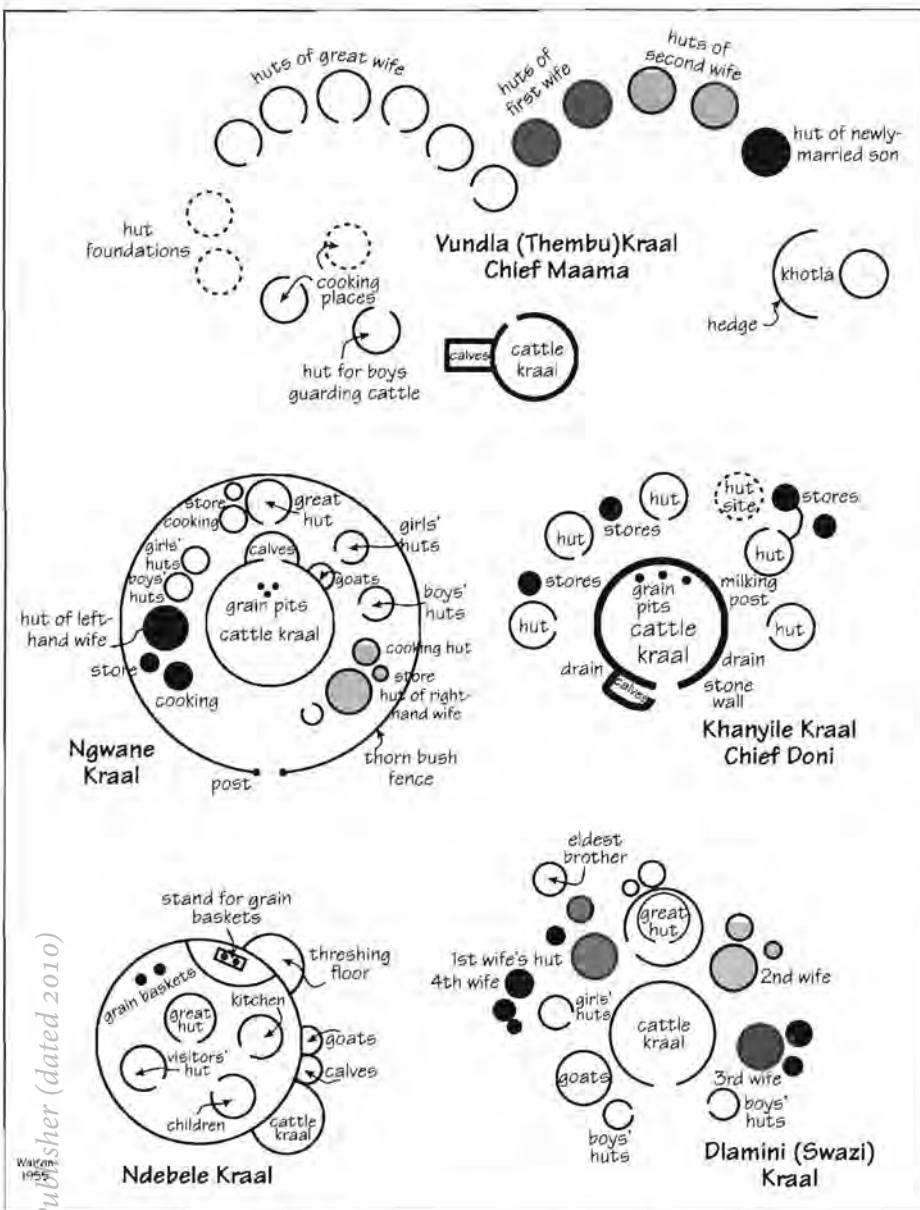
huts of great wife

huts of first wife

huts of second wife

hut of newly-married son

hut foundations

Vundla (Thembu)Kraal
Chief Maama

cooking places

khotla

hedge

hut for boys guarding cattle

calves

cattle kraal

store

cooking

great hut

girls' huts

girls' huts

boys' huts

calves

goats

boys' huts

grain pits

cattle kraal

hut of left-hand wife

store

cooking

cooking hut

store

hut of right-hand wife

Ngwane Kraal

post

thorn bush fence

hut

hut site

stores

hut

stores

hut

stores

grain pits

milking post

hut

cattle kraal

hut

drain

drain

calves

stone wall

Khanyile Kraal
Chief Doni

eldest brother

stand for grain baskets

threshing floor

grain baskets

great hut

kitchen

goats

visitors' hut

calves

children

cattle kraal

Walton 1955

Ndebele Kraal

great hut

1st wife's hut

4th wife

2nd wife

girls' huts

cattle kraal

goats

3rd wife

boys' huts

boys' huts

Dlamini (Swazi) Kraal

Publisher (dated 2010)